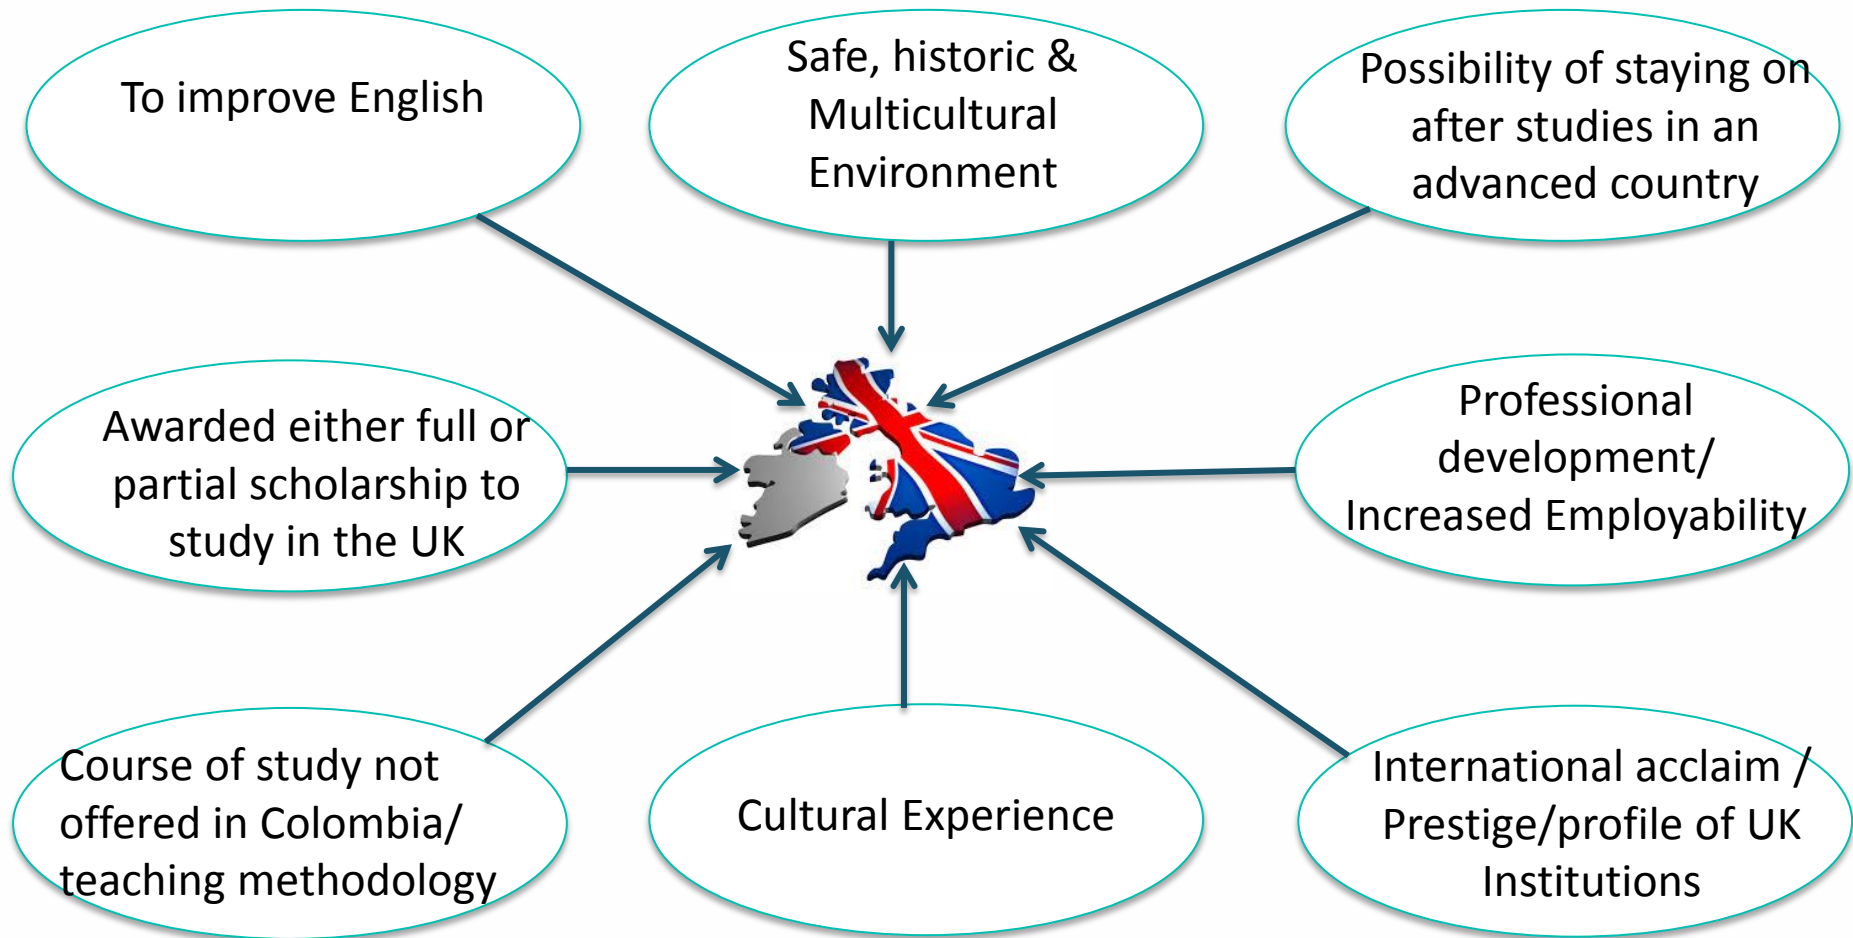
To improve English

Safe, historic & Multicultural Environment

Possibility of staying on after studies in an advanced country

Awarded either full or partial scholarship to study in the UK

Professional development/ Increased Employability

Course of study not offered in Colombia/ teaching methodology

Cultural Experience

International acclaim / Prestige/profile of UK Institutions